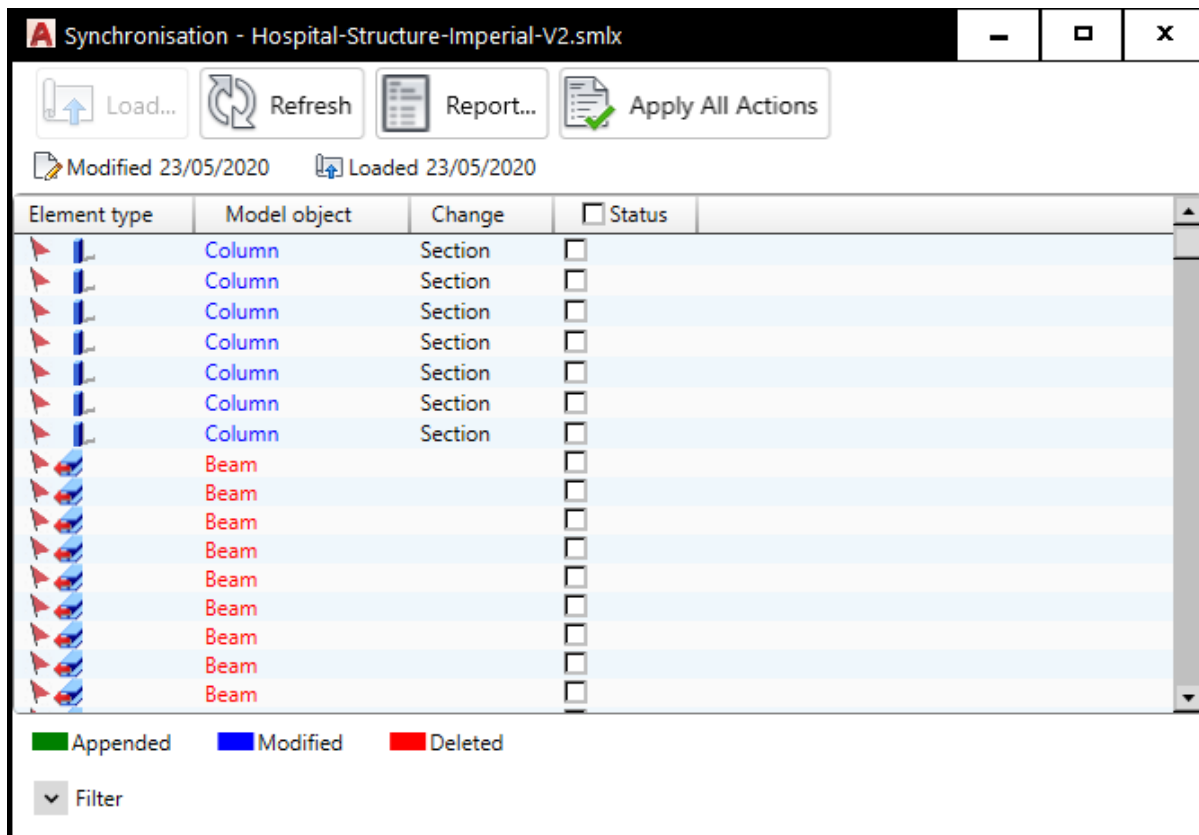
Synchronisation - Hospital-Structure-Imperial-V2.smlx

Load... Refresh Report... Apply All Actions

Modified 23/05/2020 Loaded 23/05/2020

| Element type | Model object | Change | Status |
|---|---|---|---|
| | Column | Section | |
| | Column | Section | |
| | Column | Section | |
| | Column | Section | |
| | Column | Section | |
| | Column | Section | |
| | Column | Section | |
| | Beam | | |
| | Beam | | |
| | Beam | | |
| | Beam | | |
| | Beam | | |
| | Beam | | |
| | Beam | | |
| | Beam | | |
| | Beam | | |

Appended Modified Deleted

Filter